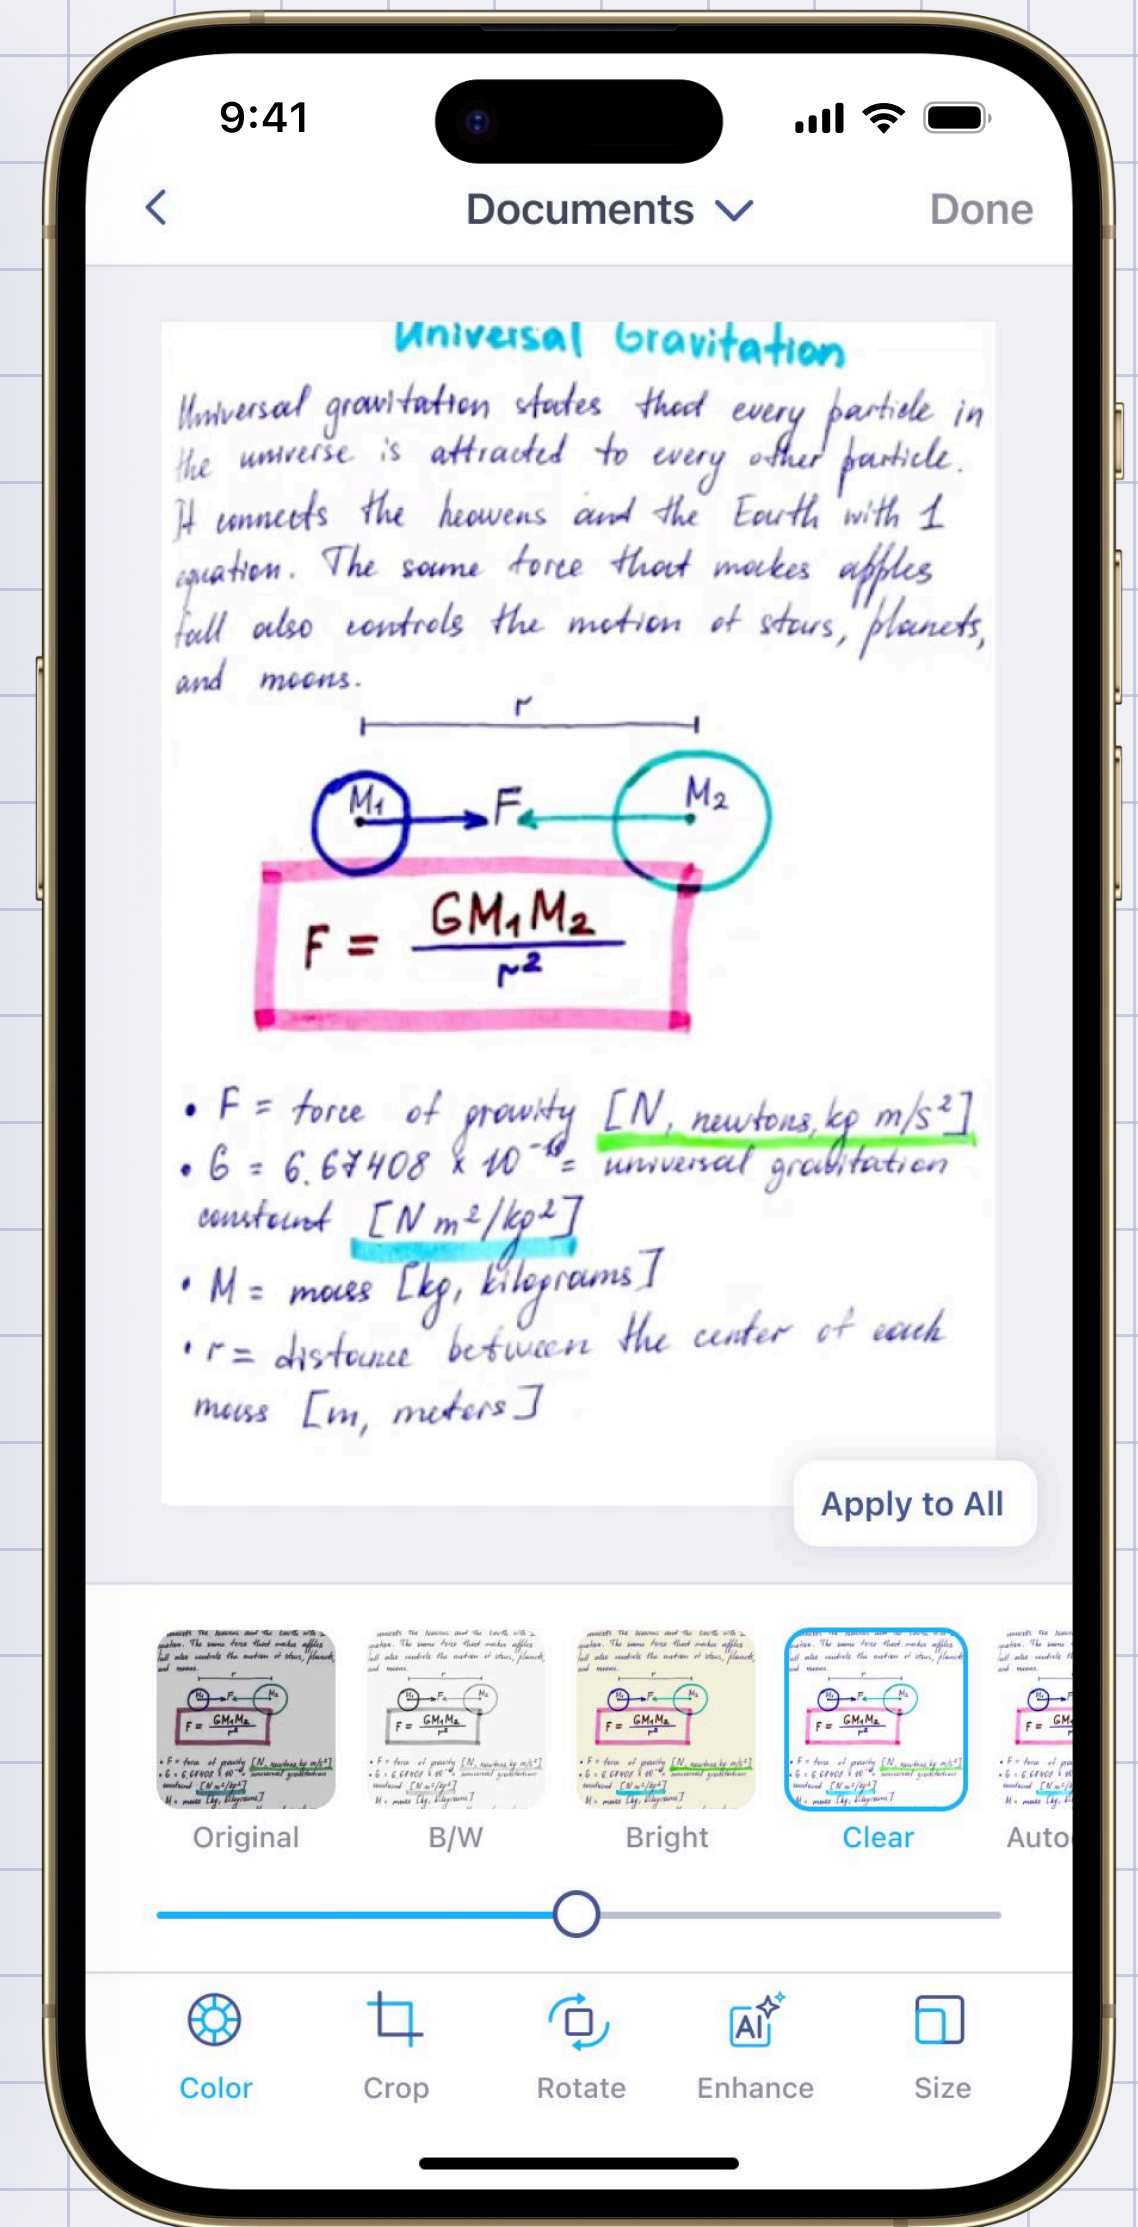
9:41

Documents

Done

Universal Gravitation

Universal gravitation states that every particle in the universe is attracted to every other particle. It connects the heavens and the Earth with 1 equation. The same force that makes apples fall also controls the motion of stars, planets, and moons.

r

$M_1$

F

$M_2$

$F = \frac{GM_1M_2}{r^2}$

• F = force of gravity [N, newtons, kg m/s$^2$]
• G = 6.67408 x $10^{-11}$ = universal gravitation constant [N m$^2$/kg$^2$]
• M = mass [kg, kilograms]
• r = distance between the center of each mass [m, meters]

Apply to All

Original

B/W

Bright

Clear

Auto

Color

Crop

Rotate

Enhance

Size